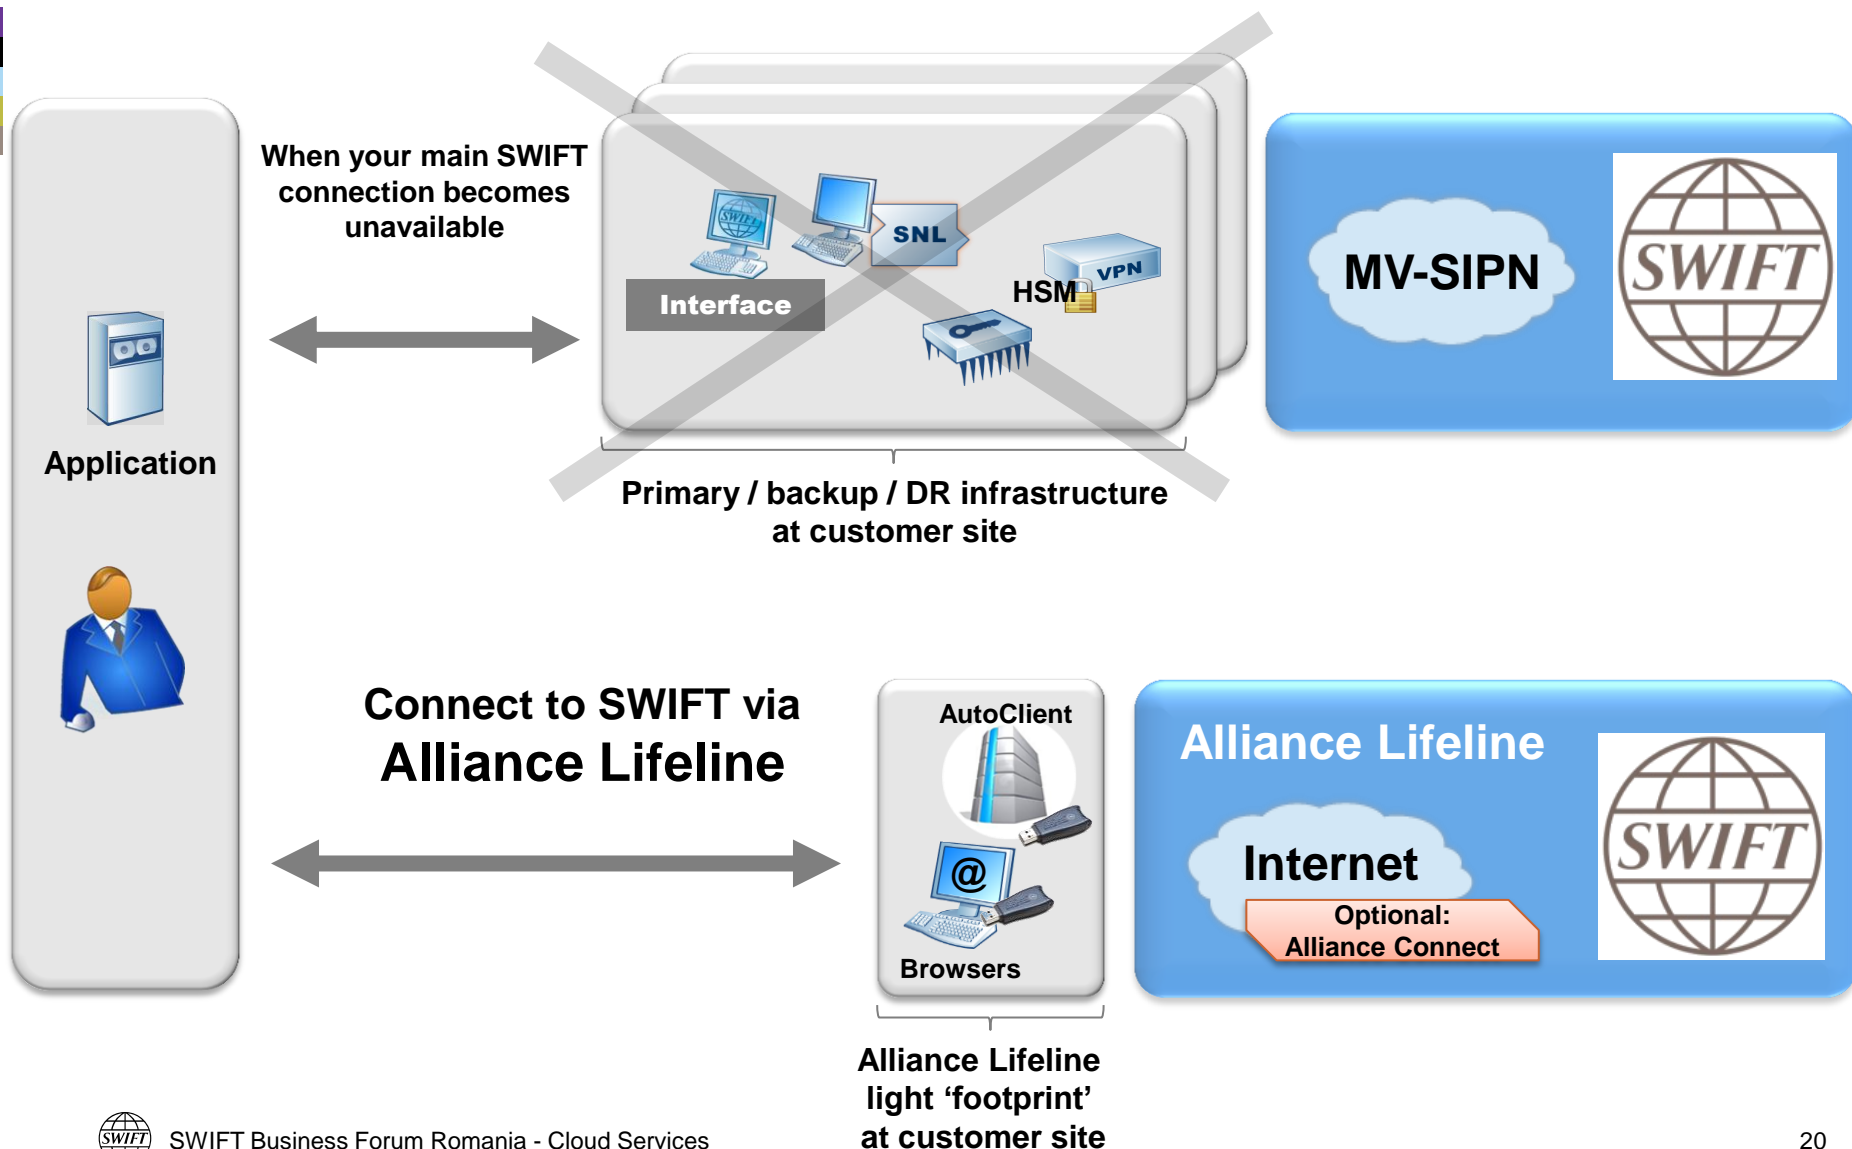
When your main SWIFT connection becomes unavailable

SWIFT

SNL

VPN

HSM

Interface

MV-SIPN

SWIFT

Application

Primary / backup / DR infrastructure at customer site

Connect to SWIFT via
Alliance Lifeline

AutoClient

@

Browsers

Alliance Lifeline

Internet

Optional:
Alliance Connect

SWIFT

Alliance Lifeline light ‘footprint’ at customer site

SWIFT

SWIFT Business Forum Romania - Cloud Services

20